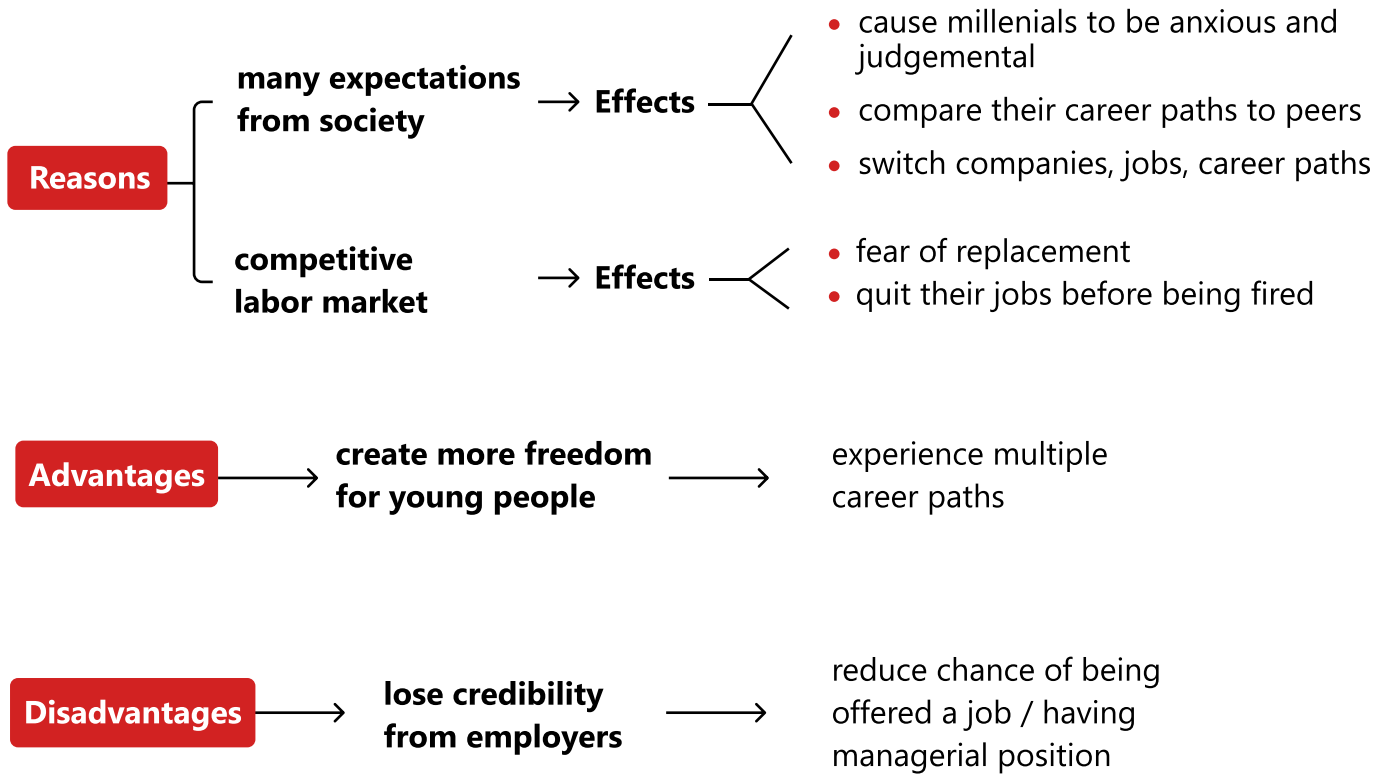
Reasons

many expectations from society → Effects

- cause millenials to be anxious and judgemental
- compare their career paths to peers
- switch companies, jobs, career paths

competitive labor market → Effects

- fear of replacement
- quit their jobs before being fired

Advantages → create more freedom for young people → experience multiple career paths

Disadvantages → lose credibility from employers → reduce chance of being offered a job / having managerial position